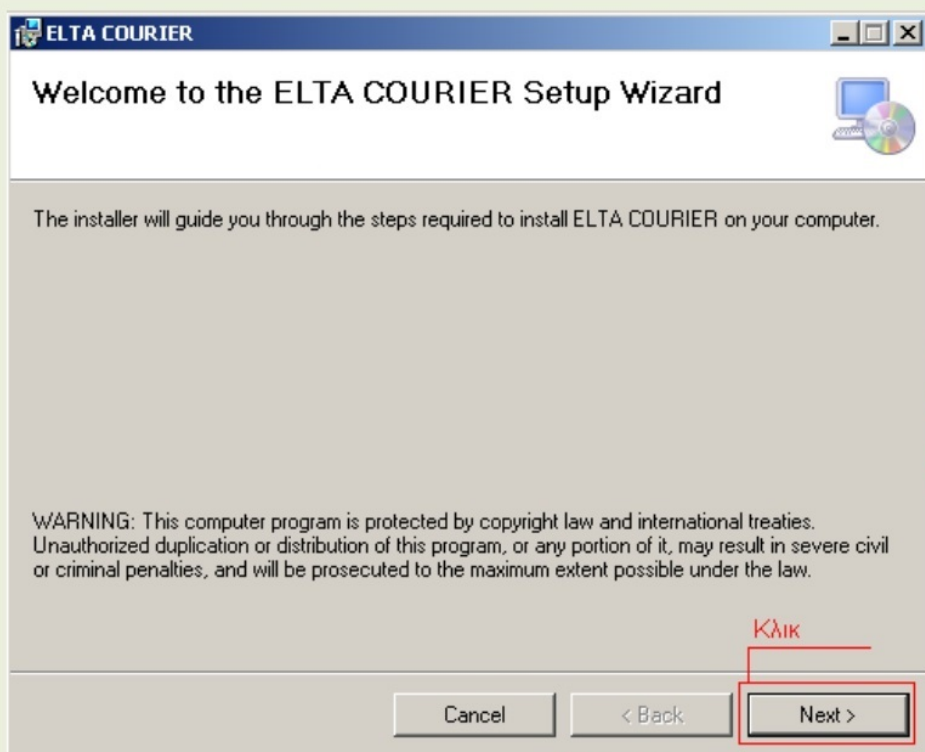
ELTA COURIER

Welcome to the ELTA COURIER Setup Wizard

The installer will guide you through the steps required to install ELTA COURIER on your computer.

WARNING: This computer program is protected by copyright law and international treaties. Unauthorized duplication or distribution of this program, or any portion of it, may result in severe civil or criminal penalties, and will be prosecuted to the maximum extent possible under the law.

Κλικ

Cancel

< Back

Next >